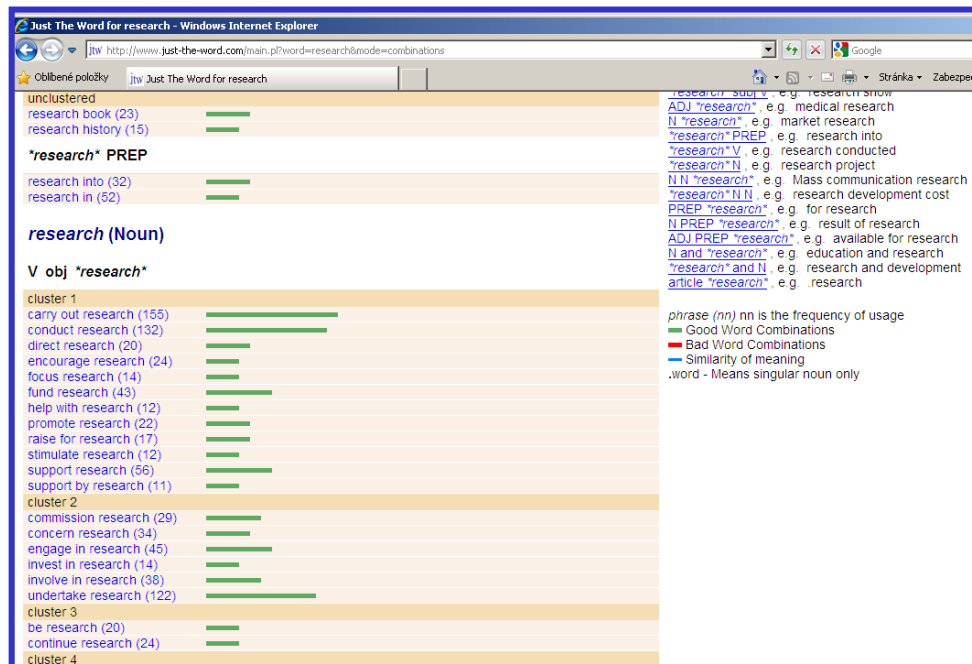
Just The Word for research - Windows Internet Explorer

http://www.just-the-word.com/main.pl?word=research&mode=combinations

Google

Oblíbené položky

Just The Word for research

Stránka ▾ Zabezpe

unclustered
research book (23)
research history (15)

*research* PREP

research into (32)
research in (52)

research (Noun)

V obj *research*

cluster 1
carry out research (155)
conduct research (132)
direct research (20)
encourage research (24)
focus research (14)
fund research (43)
help with research (12)
promote research (22)
raise for research (17)
stimulate research (12)
support research (56)
support by research (11)
cluster 2
commission research (29)
concern research (34)
engage in research (45)
invest in research (14)
involve in research (38)
undertake research (122)
cluster 3
be research (20)
continue research (24)
cluster 4

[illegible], e.g. research show
ADJ *research* , e.g. medical research
N *research* , e.g. market research
*research* PREP , e.g. research into
*research* V , e.g. research conducted
*research* N , e.g. research project
N N *research* , e.g. Mass communication research
*research* N N , e.g. research development cost
PREP *research* , e.g. for research
N PREP *research* , e.g. result of research
ADJ PREP *research* , e.g. available for research
N and *research* , e.g. education and research
*research* and N , e.g. research and development
article *research* , e.g. .research

phrase (nn) nn is the frequency of usage
Good Word Combinations
Bad Word Combinations
Similarity of meaning
.word - Means singular noun only